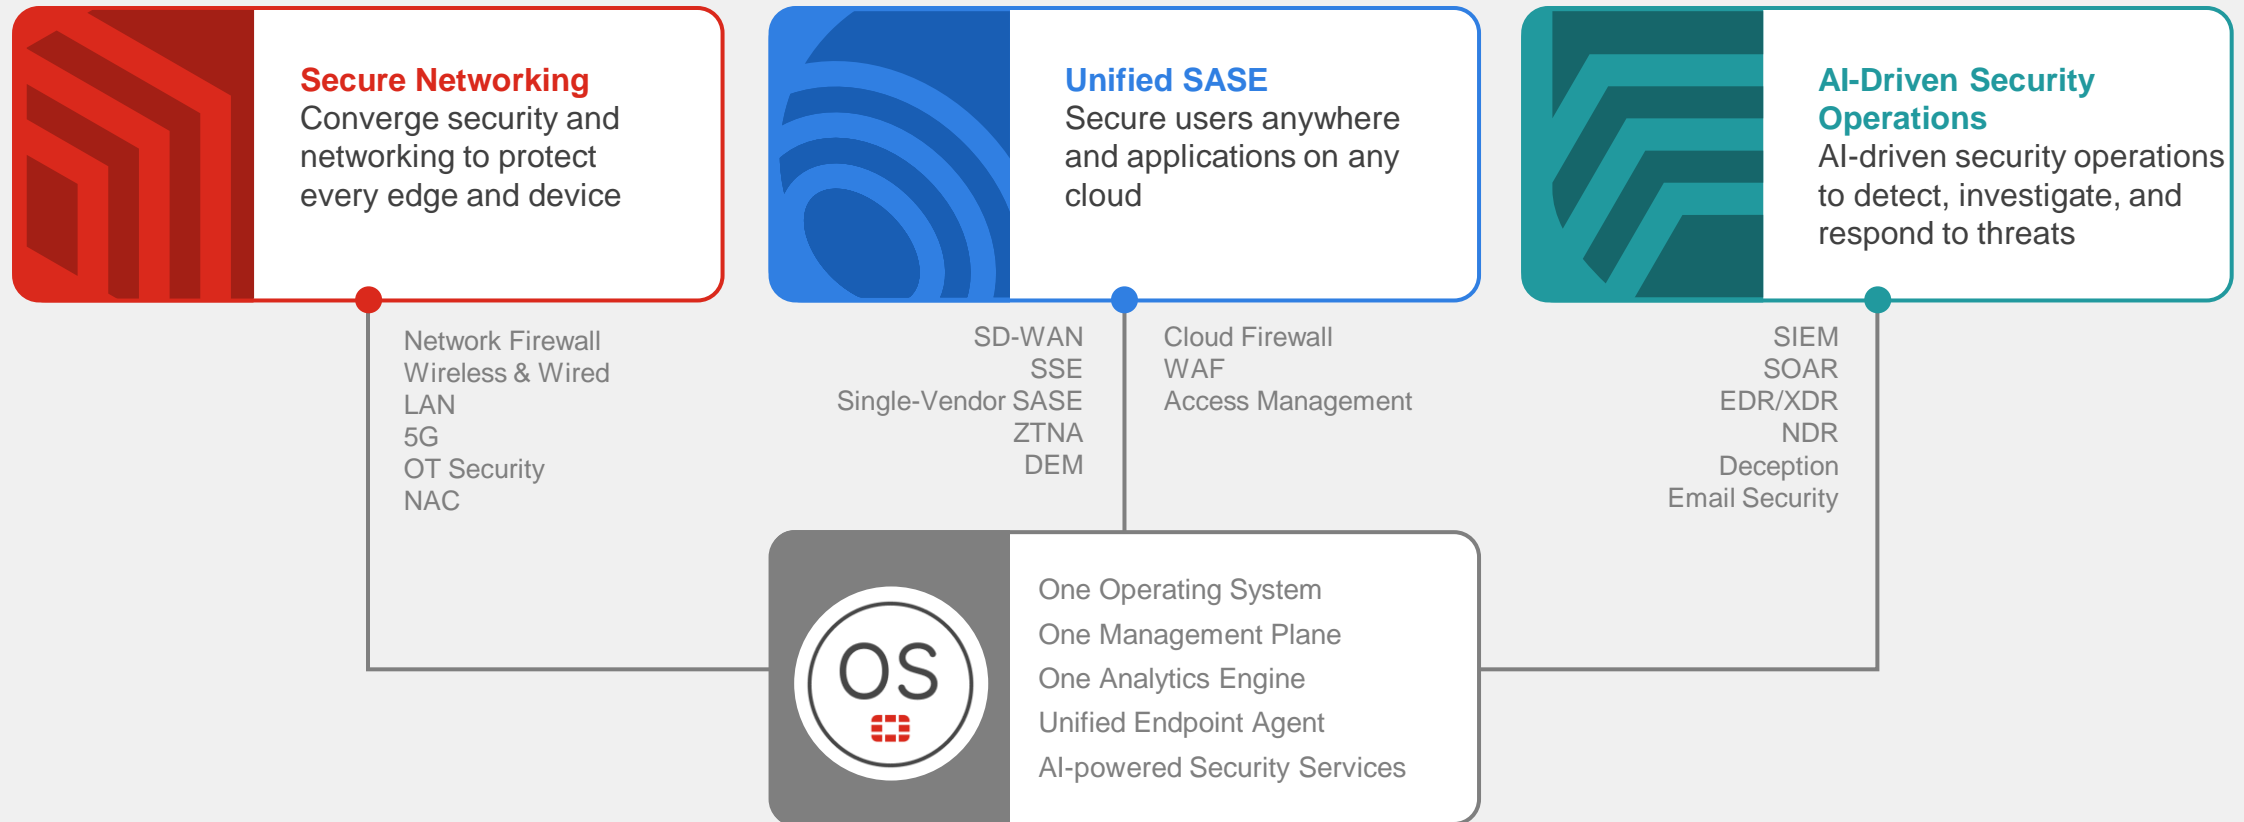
Secure Networking
Converge security and networking to protect every edge and device

Network Firewall
Wireless & Wired
LAN
5G
OT Security
NAC

Unified SASE
Secure users anywhere and applications on any cloud

SD-WAN
SSE
Single-Vendor SASE
ZTNA
DEM

Cloud Firewall
WAF
Access Management

AI-Driven Security Operations
AI-driven security operations to detect, investigate, and respond to threats

SIEM
SOAR
EDR/XDR
NDR
Deception
Email Security

OS

One Operating System
One Management Plane
One Analytics Engine
Unified Endpoint Agent
AI-powered Security Services